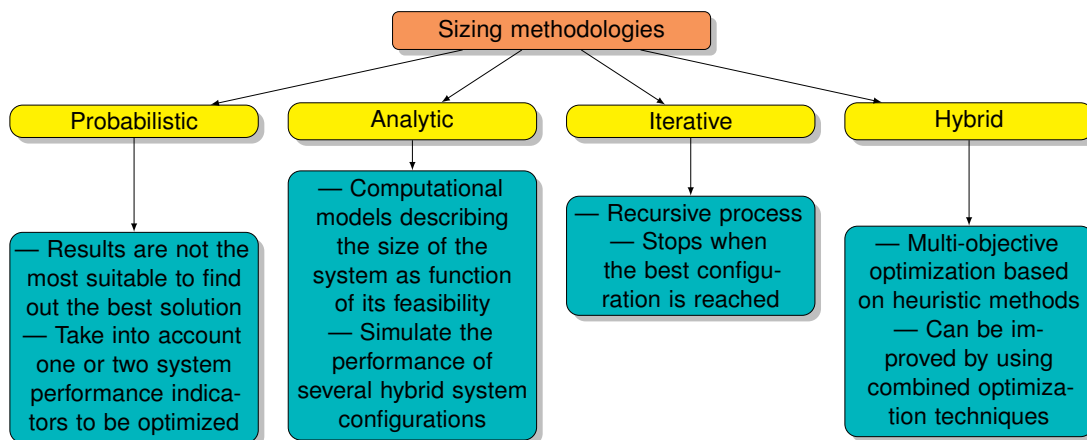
Sizing methodologies

Probabilistic

— Results are not the most suitable to find out the best solution
— Take into account one or two system performance indicators to be optimized

Analytic

— Computational models describing the size of the system as function of its feasibility
— Simulate the performance of several hybrid system configurations

Iterative

— Recursive process
— Stops when the best configuration is reached

Hybrid

— Multi-objective optimization based on heuristic methods
— Can be improved by using combined optimization techniques